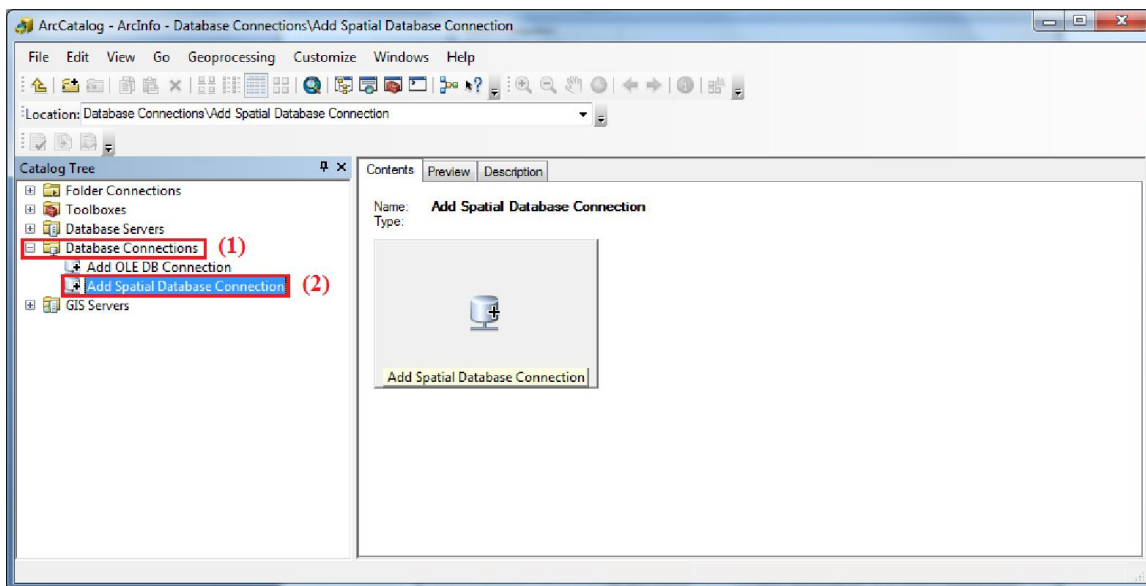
ArcCatalog - ArcInfo - Database Connections\Add Spatial Database Connection

File Edit View Go Geoprocessing Customize Windows Help

Location: Database Connections\Add Spatial Database Connection

Catalog Tree

Folder Connections
Toolboxes
Database Servers
Database Connections (1)
Add OLE DB Connection
Add Spatial Database Connection (2)
GIS Servers

Contents Preview Description

Name: Add Spatial Database Connection
Type:

Add Spatial Database Connection